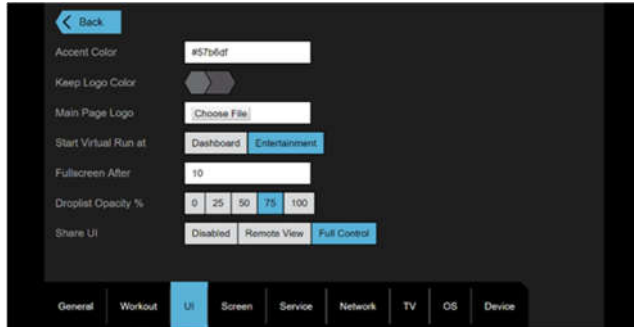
Back

Accent Color #57b6df

Keep Logo Color

Main Page Logo Choose File

Start Virtual Run at Dashboard Entertainment

Fullscreen After 10

Droplist Opacity % 0 25 50 75 100

Share UI Disabled Remote View Full Control

General Workout UI Screen Service Network TV OS Device